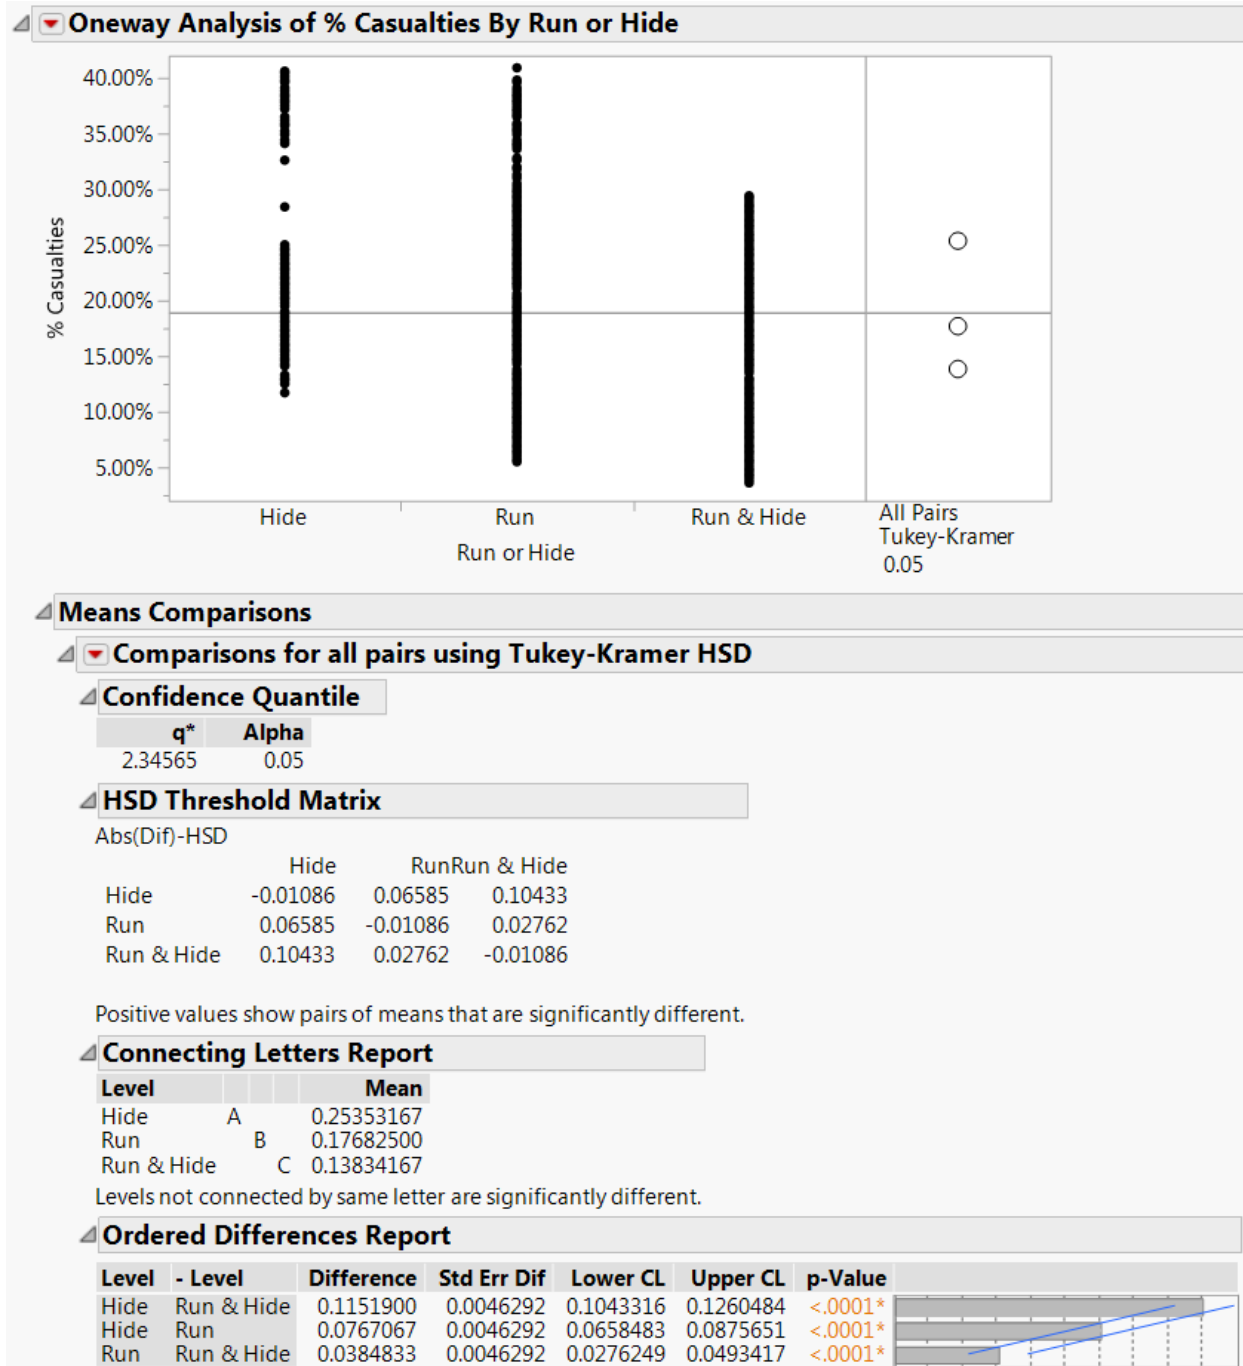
Oneway Analysis of % Casualties By Run or Hide

40.00%
35.00%
30.00%
25.00%
20.00%
15.00%
10.00%
5.00%

% Casualties

Hide
Run
Run & Hide
Run or Hide

All Pairs
Tukey-Kramer
0.05

Means Comparisons

Comparisons for all pairs using Tukey-Kramer HSD

Confidence Quantile

| q* | Alpha |
|---|---|
| 2.34565 | 0.05 |

HSD Threshold Matrix

Abs(Dif)-HSD

| | Hide | Run | Run & Hide |
|---|---|---|---|
| Hide | -0.01086 | 0.06585 | 0.10433 |
| Run | 0.06585 | -0.01086 | 0.02762 |
| Run & Hide | 0.10433 | 0.02762 | -0.01086 |

Positive values show pairs of means that are significantly different.

Connecting Letters Report

| Level | | | | Mean |
|---|---|---|---|---|
| Hide | A | | | 0.25353167 |
| Run | | B | | 0.17682500 |
| Run & Hide | | | C | 0.13834167 |

Levels not connected by same letter are significantly different.

Ordered Differences Report

| Level | - Level | Difference | Std Err Dif | Lower CL | Upper CL | p-Value |
|---|---|---|---|---|---|---|
| Hide | Run & Hide | 0.1151900 | 0.0046292 | 0.1043316 | 0.1260484 | <.0001* |
| Hide | Run | 0.0767067 | 0.0046292 | 0.0658483 | 0.0875651 | <.0001* |
| Run | Run & Hide | 0.0384833 | 0.0046292 | 0.0276249 | 0.0493417 | <.0001* |